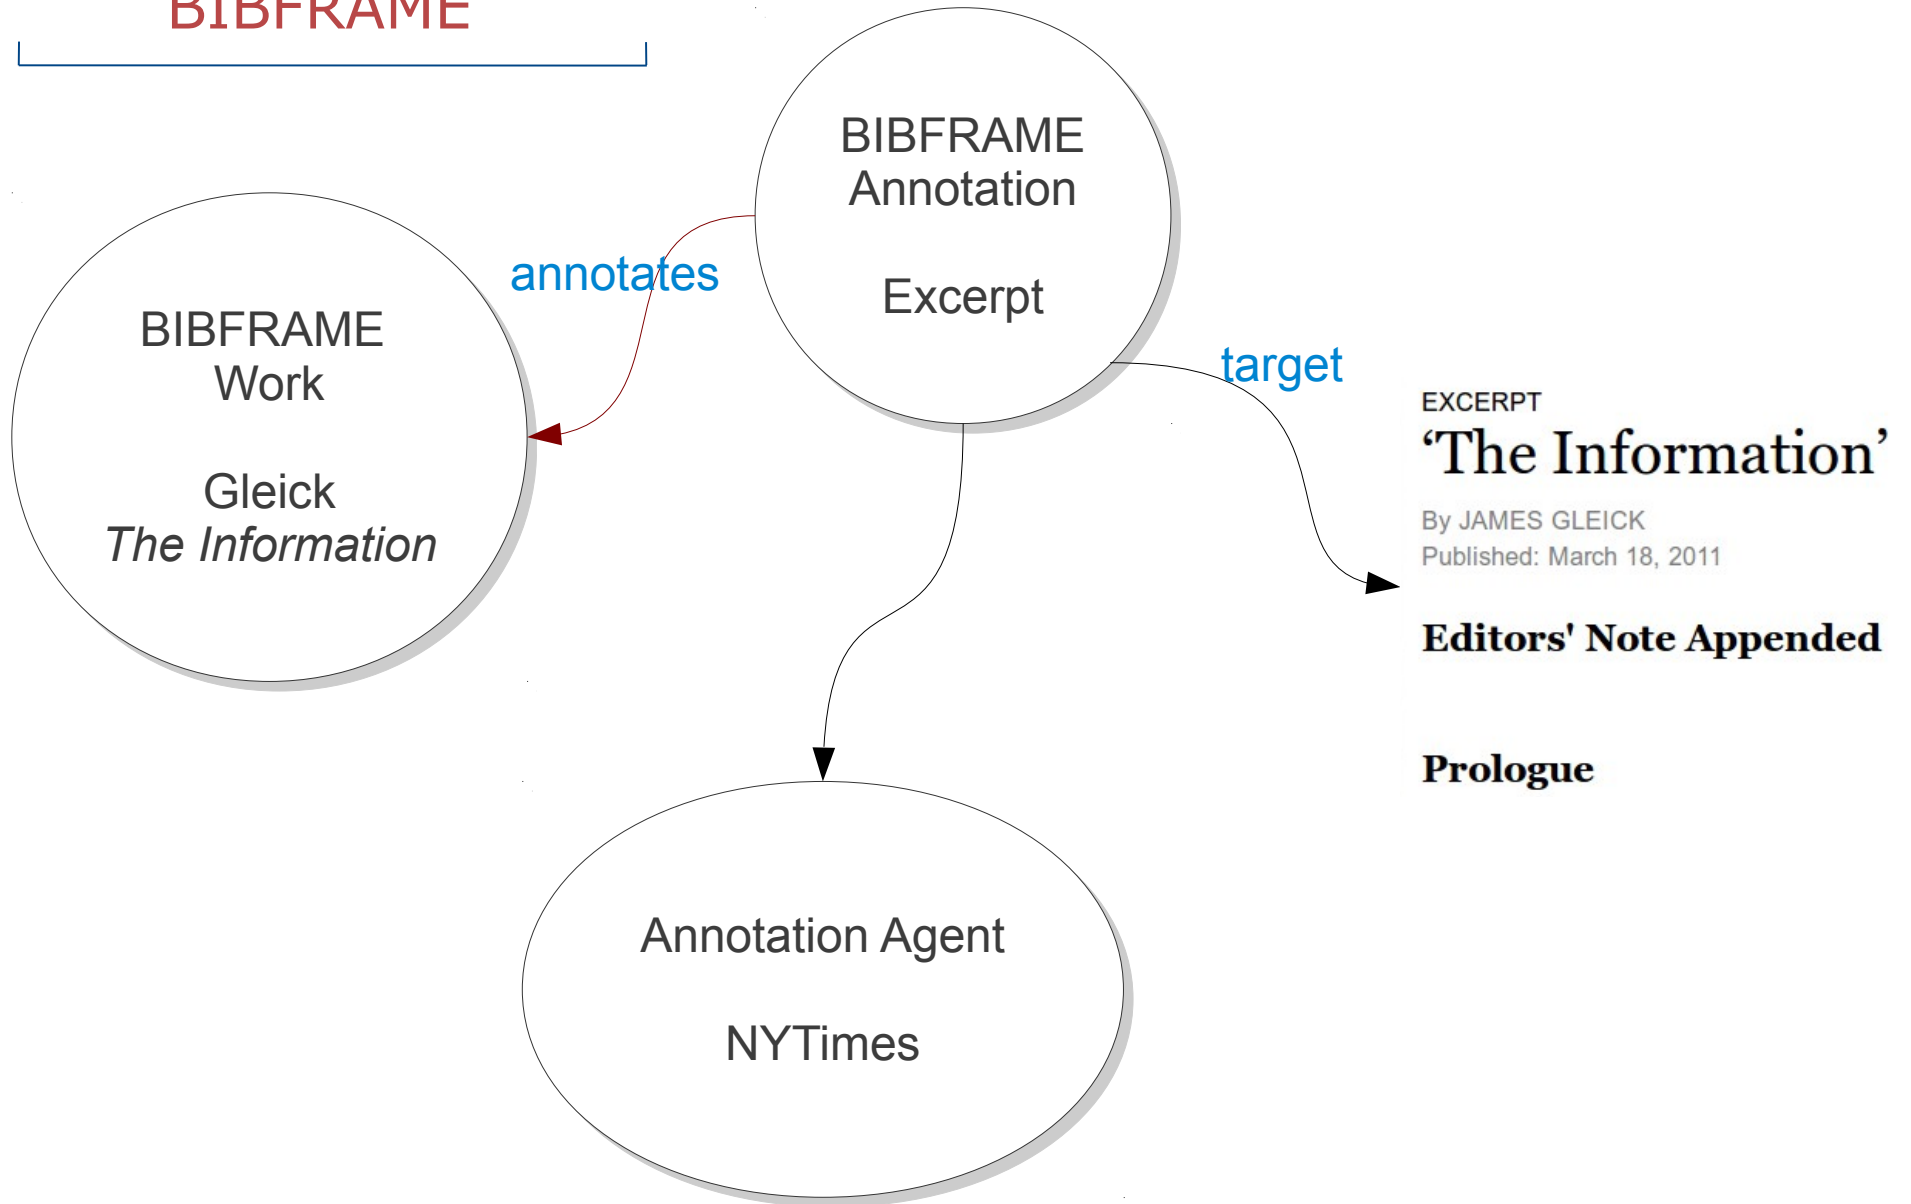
BIBFRAME

BIBFRAME Annotation

Excerpt

annotates

BIBFRAME Work

Gleick
*The Information*

target

EXCERPT
'The Information'
By JAMES GLEICK
Published: March 18, 2011

Editors' Note Appended

Prologue

Annotation Agent

NYTimes